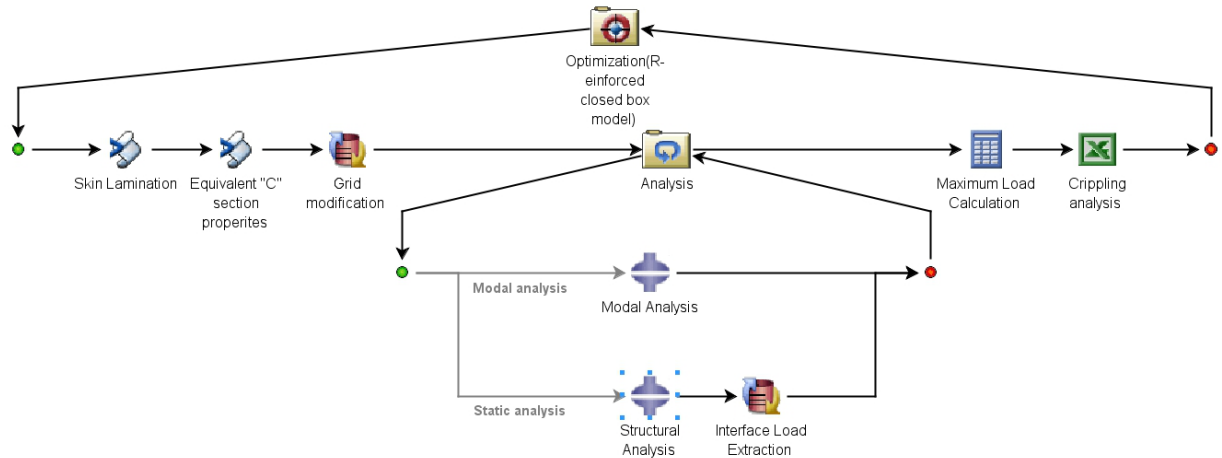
Optimization(R-einforced closed box model)

Skin Lamination

Equivalent "C" section properites

Grid modification

Analysis

Maximum Load Calculation

Crippling analysis

Modal analysis

Modal Analysis

Static analysis

Structural Analysis

Interface Load Extraction